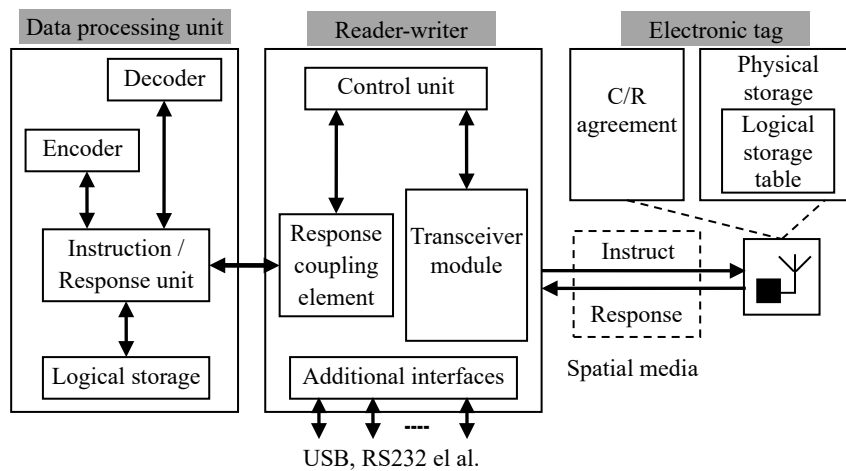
Data processing unit

Decoder

Encoder

Instruction / Response unit

Logical storage

Reader-writer

Control unit

Response coupling element

Transceiver module

Additional interfaces

----

USB, RS232 el al.

Electronic tag

C/R agreement

Physical storage

Logical storage table

Instruct

Response

Spatial media